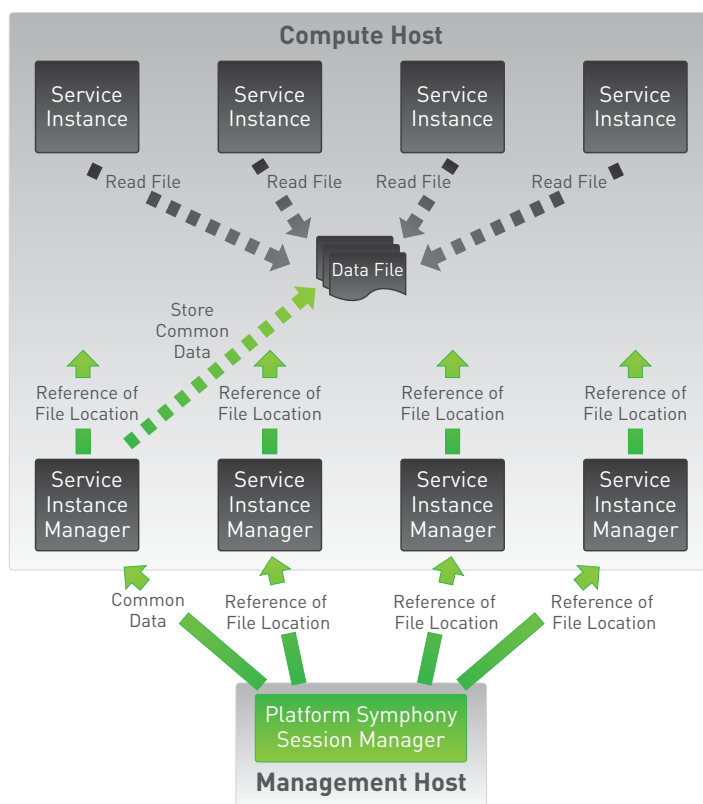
Compute Host

Service Instance

Service Instance

Service Instance

Service Instance

Read File

Read File

Read File

Read File

Data File

Store Common Data

Reference of File Location

Reference of File Location

Reference of File Location

Reference of File Location

Service Instance Manager

Service Instance Manager

Service Instance Manager

Service Instance Manager

Common Data

Reference of File Location

Reference of File Location

Reference of File Location

Platform Symphony Session Manager

Management Host